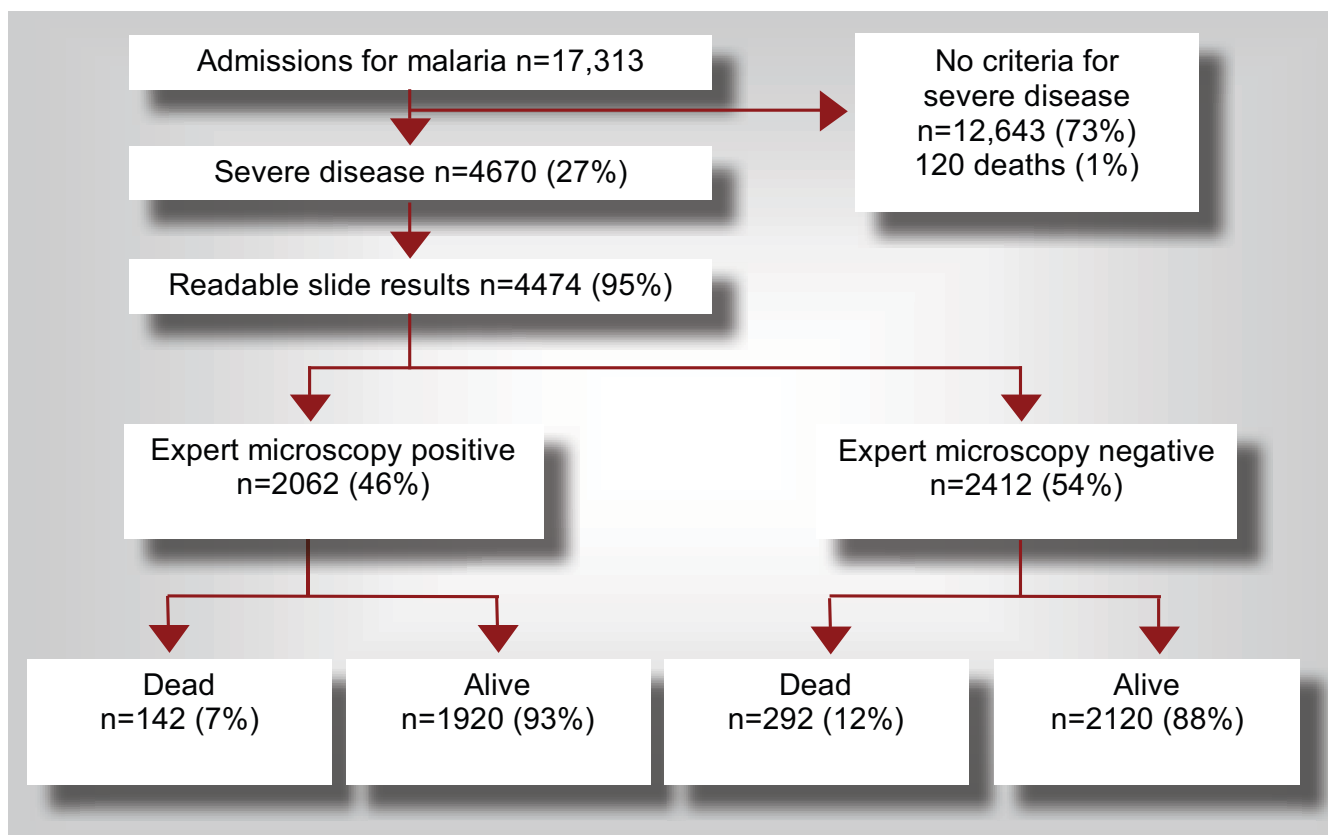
Admissions for malaria n=17,313

No criteria for severe disease
n=12,643 (73%)
120 deaths (1%)

Severe disease n=4670 (27%)

Readable slide results n=4474 (95%)

Expert microscopy positive
n=2062 (46%)

Expert microscopy negative
n=2412 (54%)

Dead
n=142 (7%)

Alive
n=1920 (93%)

Dead
n=292 (12%)

Alive
n=2120 (88%)